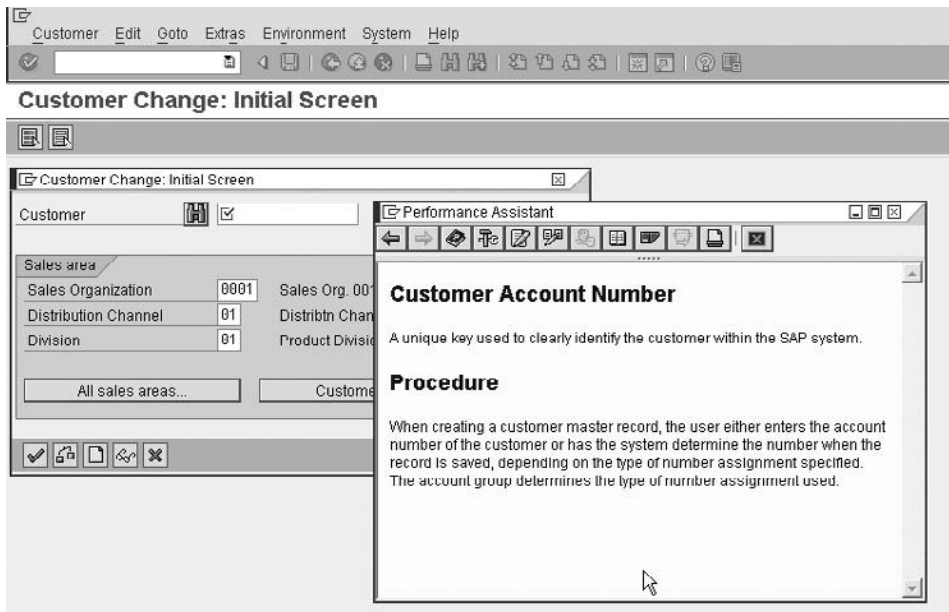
Customer Edit Goto Extras Environment System Help

Customer Change: Initial Screen

Customer Change: Initial Screen

Customer

Sales area

Sales Organization 0001 Sales Org. 00

Distribution Channel 01 Distribtn Chan

Division 01 Product Divisi

All sales areas...

Custome

Performance Assistant

Customer Account Number

A unique key used to clearly identify the customer within the SAP system.

Procedure

When creating a customer master record, the user either enters the account number of the customer or has the system determine the number when the record is saved, depending on the type of number assignment specified. The account group determines the type of number assignment used.